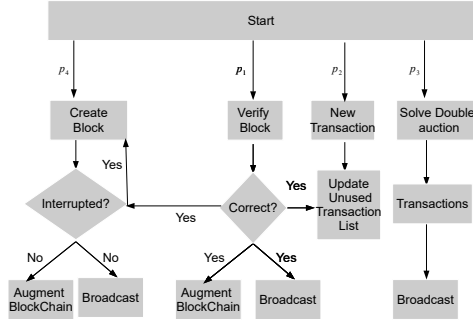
Start

$p_4$

$p_1$

$p_2$

$p_3$

Create Block

Verify Block

New Transaction

Solve Double auction

Yes

Interrupted?

Yes

Correct?

Yes

Update Unused Transaction List

Transactions

No

No

Yes

Yes

Augment BlockChain

Broadcast

Augment BlockChain

Broadcast

Broadcast